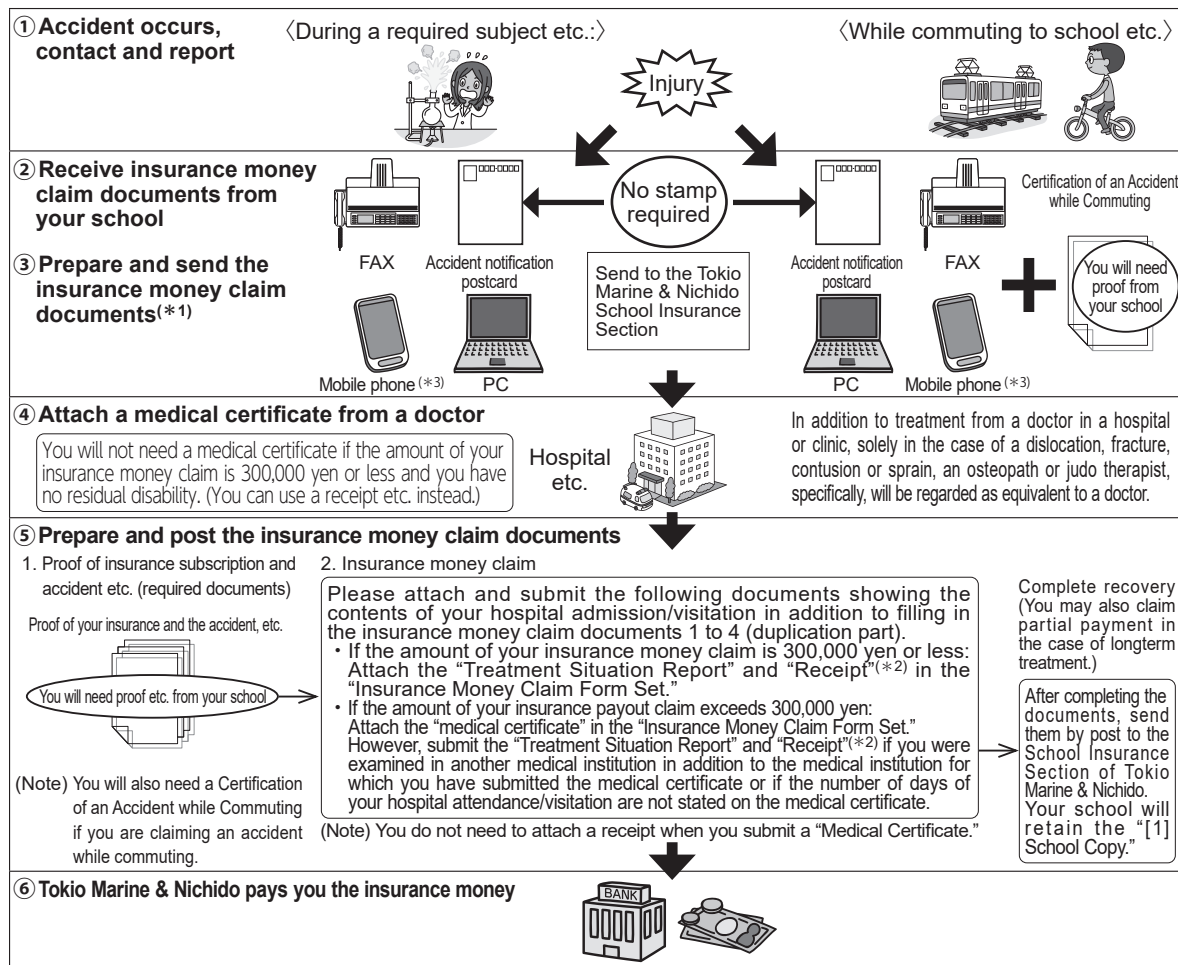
① Accident occurs, contact and report

〈During a required subject etc.:〉

〈While commuting to school etc.〉

Injury

② Receive insurance money claim documents from your school

③ Prepare and send the insurance money claim documents(＊1)

FAX

Accident notification postcard

No stamp required

Send to the Tokio Marine & Nichido School Insurance Section

Accident notification postcard

FAX

Certification of an Accident while Commuting

You will need proof from your school

Mobile phone (＊3)

PC

PC

Mobile phone (＊3)

④ Attach a medical certificate from a doctor

You will not need a medical certificate if the amount of your insurance money claim is 300,000 yen or less and you have no residual disability. (You can use a receipt etc. instead.)

Hospital etc.

In addition to treatment from a doctor in a hospital or clinic, solely in the case of a dislocation, fracture, contusion or sprain, an osteopath or judo therapist, specifically, will be regarded as equivalent to a doctor.

⑤ Prepare and post the insurance money claim documents

1. Proof of insurance subscription and accident etc. (required documents)

Proof of your insurance and the accident, etc.

You will need proof etc. from your school

(Note) You will also need a Certification of an Accident while Commuting if you are claiming an accident while commuting.

2. Insurance money claim

Please attach and submit the following documents showing the contents of your hospital admission/visitation in addition to filling in the insurance money claim documents 1 to 4 (duplication part).
・If the amount of your insurance money claim is 300,000 yen or less: Attach the "Treatment Situation Report" and "Receipt"(＊2) in the "Insurance Money Claim Form Set."
・If the amount of your insurance payout claim exceeds 300,000 yen: Attach the "medical certificate" in the "Insurance Money Claim Form Set." However, submit the "Treatment Situation Report" and "Receipt"(＊2) if you were examined in another medical institution in addition to the medical institution for which you have submitted the medical certificate or if the number of days of your hospital attendance/visitation are not stated on the medical certificate.

(Note) You do not need to attach a receipt when you submit a "Medical Certificate."

Complete recovery (You may also claim partial payment in the case of longterm treatment.)

After completing the documents, send them by post to the School Insurance Section of Tokio Marine & Nichido. Your school will retain the "[1] School Copy."

⑥ Tokio Marine & Nichido pays you the insurance money

BANK